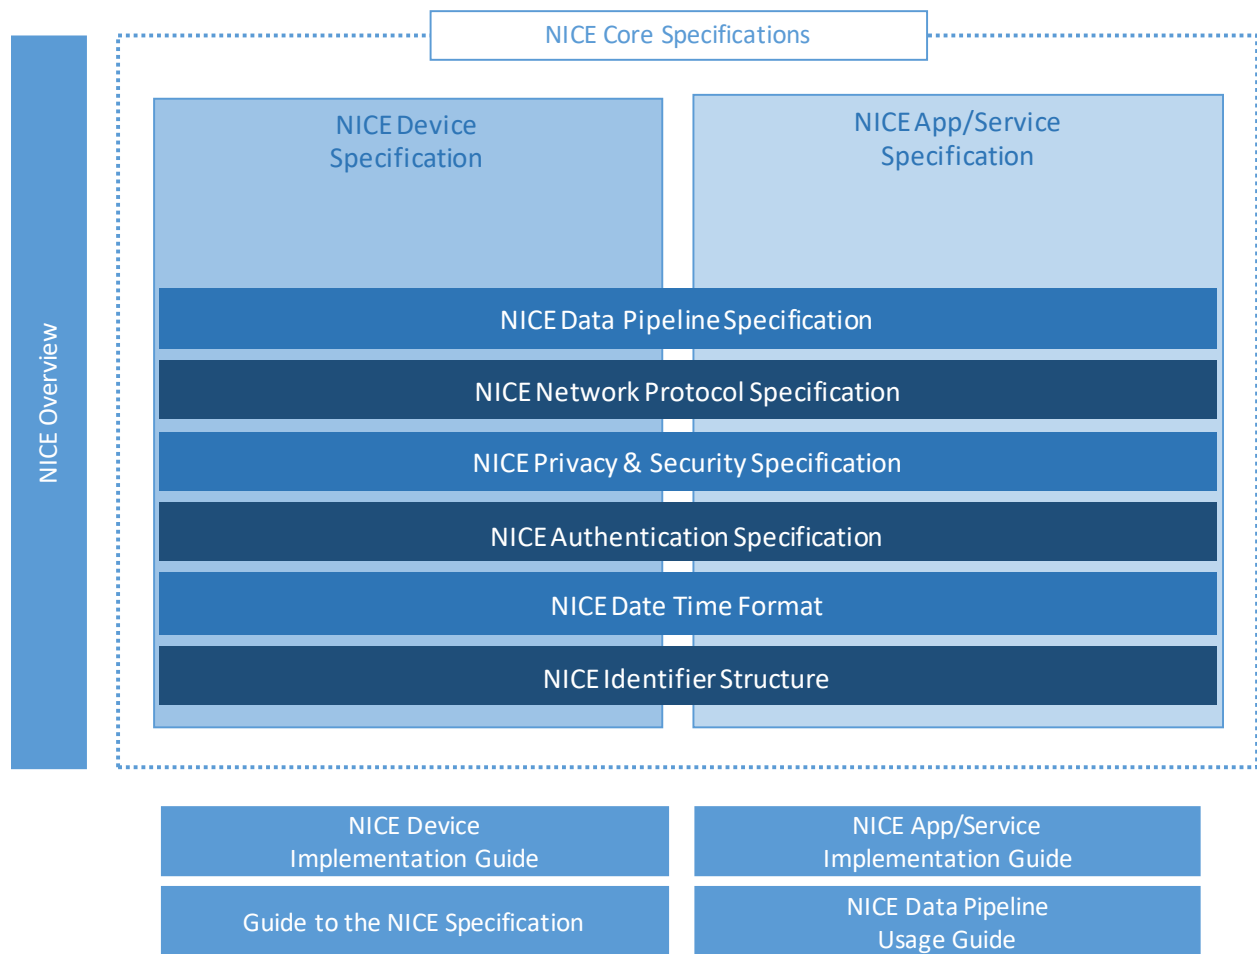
NICE Overview

NICE Core Specifications

NICE Device Specification

NICE App/Service Specification

NICE Data Pipeline Specification

NICE Network Protocol Specification

NICE Privacy & Security Specification

NICE Authentication Specification

NICE Date Time Format

NICE Identifier Structure

NICE Device Implementation Guide

NICE App/Service Implementation Guide

Guide to the NICE Specification

NICE Data Pipeline Usage Guide